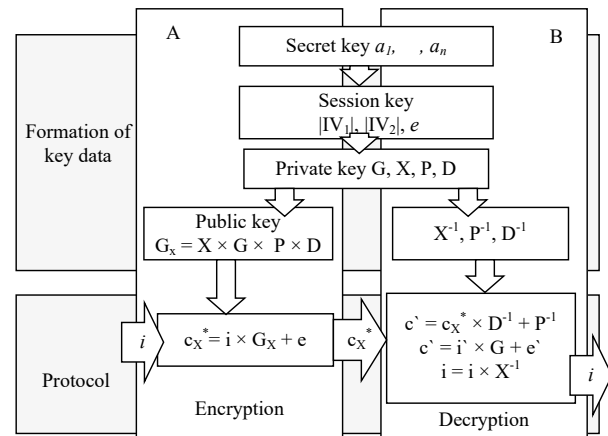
A

B

Secret key $a_1, \quad , a_n$

Session key $|IV_1|, |IV_2|, e$

Formation of key data

Private key G, X, P, D

Public key $G_x = X \times G \times P \times D$

$X^{-1}, P^{-1}, D^{-1}$

$i$

$c_X^* = i \times G_X + e$

$c_X^*$

$c` = c_X^* \times D^{-1} + P^{-1}$
$c` = i` \times G + e`$
$i = i \times X^{-1}$

$i$

Protocol

Encryption

Decryption